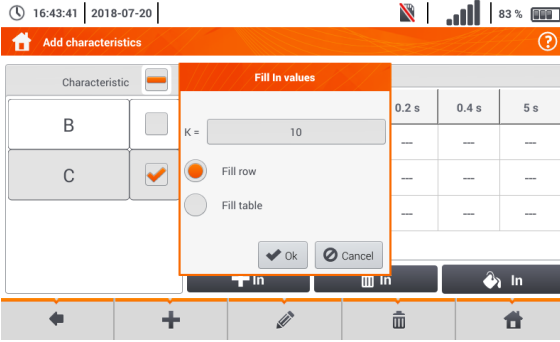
16:43:41 | 2018-07-20

83 %

Add characteristics

?

Characteristic

B

C

Fill In values

K = 10

Fill row

Fill table

Ok

Cancel

0.2 s | 0.4 s | 5 s

---

---

---

---

---

---

---

---

---

In

In

In